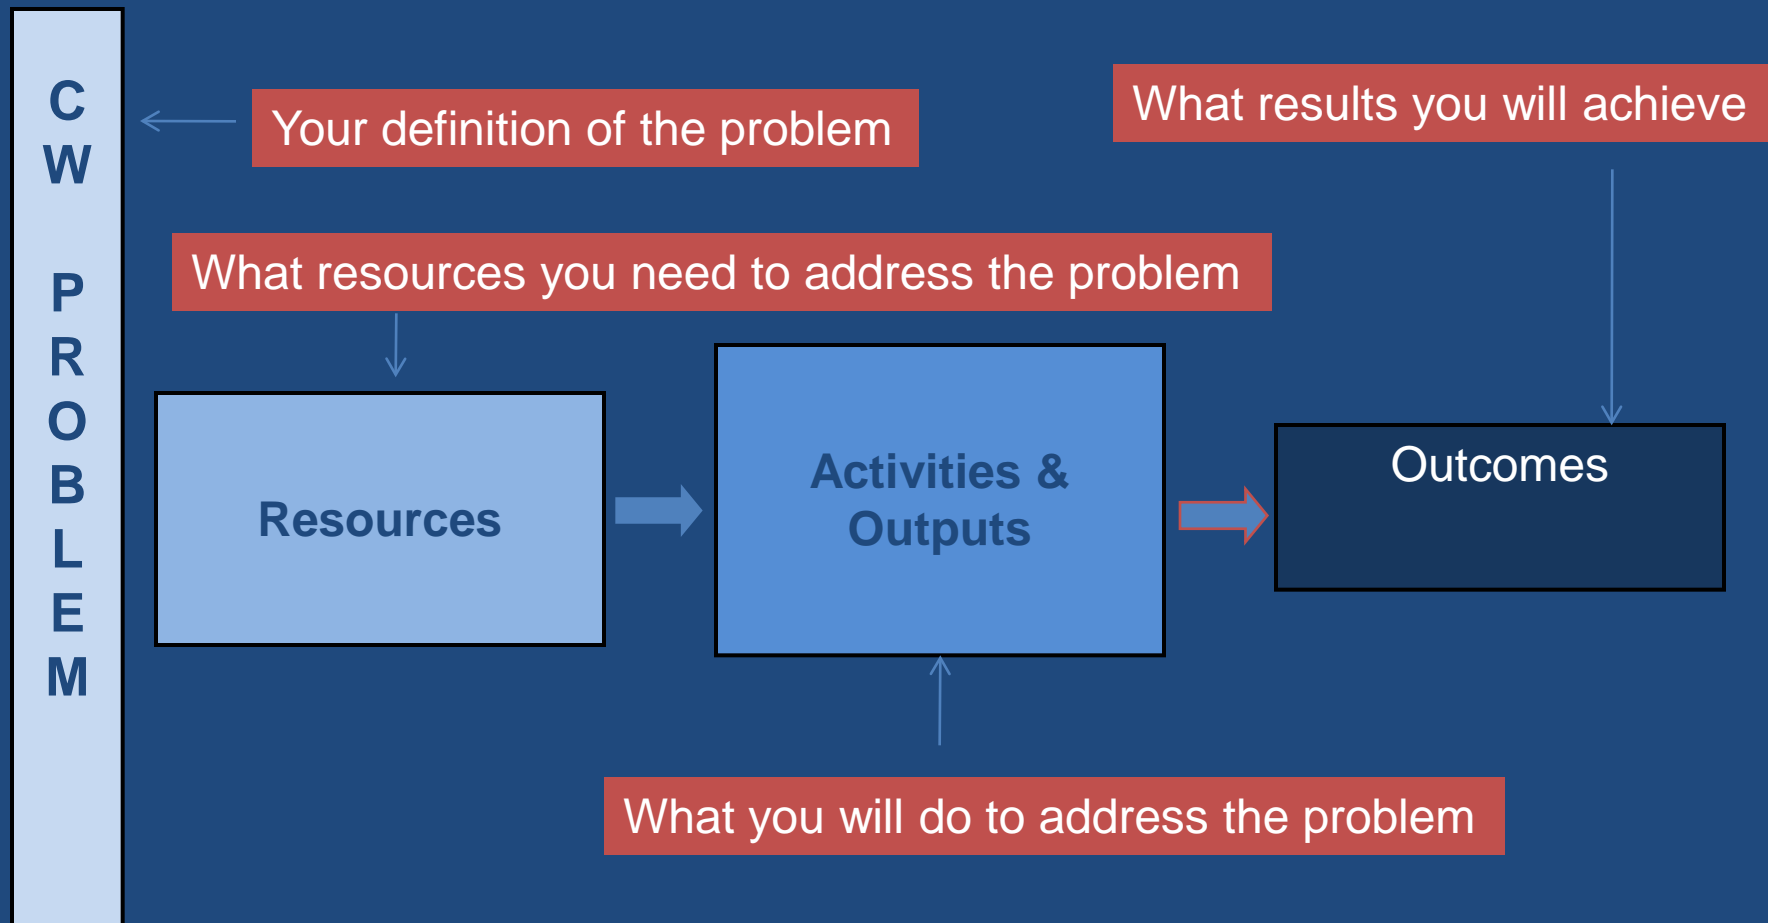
CW PROBLEM

Your definition of the problem

What results you will achieve

What resources you need to address the problem

Resources

Activities & Outputs

Outcomes

What you will do to address the problem